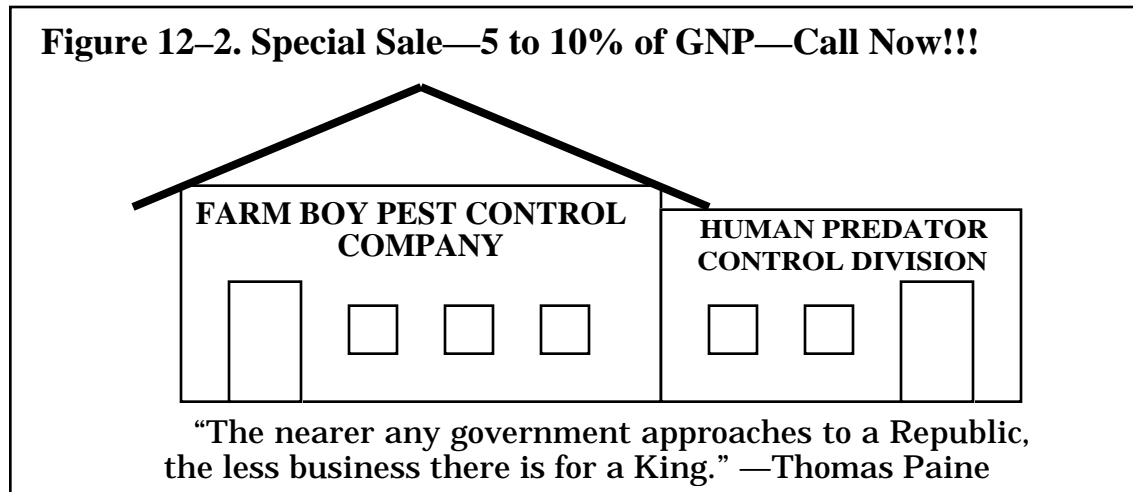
Figure 12–2. Special Sale—5 to 10% of GNP—Call Now!!!

FARM BOY PEST CONTROL COMPANY

HUMAN PREDATOR CONTROL DIVISION

“The nearer any government approaches to a Republic, the less business there is for a King.” —Thomas Paine